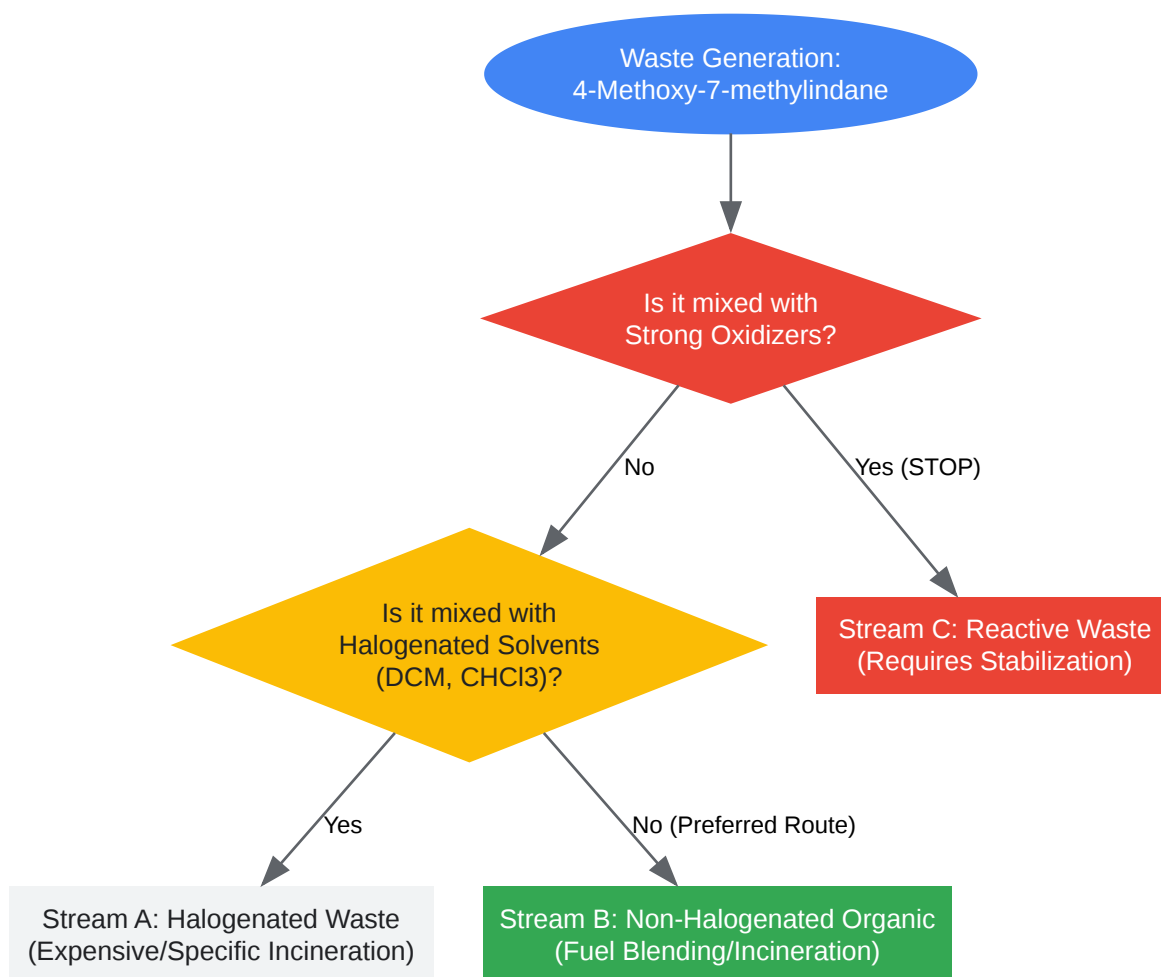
Waste Generation:
4-Methoxy-7-methylindane

Is it mixed with
Strong Oxidizers?

No

Yes (STOP)

Is it mixed with
Halogenated Solvents
(DCM, CHCl3)?

Stream C: Reactive Waste
(Requires Stabilization)

Yes

No (Preferred Route)

Stream A: Halogenated Waste
(Expensive/Specific Incineration)

Stream B: Non-Halogenated Organic
(Fuel Blending/Incineration)